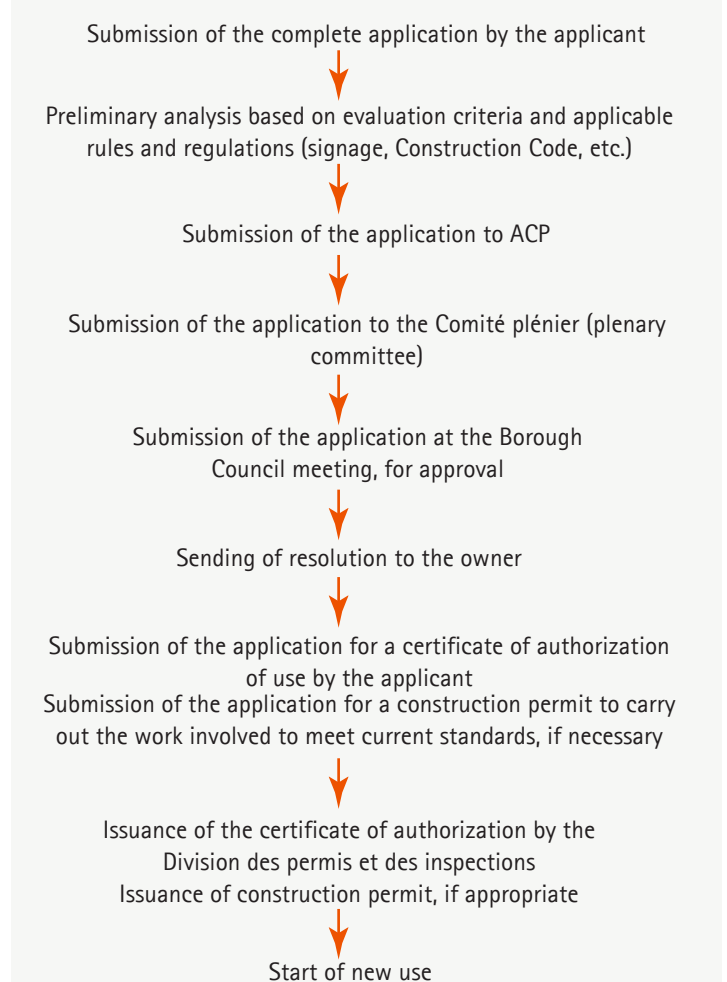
Submission of the complete application by the applicant

Preliminary analysis based on evaluation criteria and applicable rules and regulations (signage, Construction Code, etc.)

Submission of the application to ACP

Submission of the application to the Comité plénier (plenary committee)

Submission of the application at the Borough Council meeting, for approval

Sending of resolution to the owner

Submission of the application for a certificate of authorization of use by the applicant
Submission of the application for a construction permit to carry out the work involved to meet current standards, if necessary

Issuance of the certificate of authorization by the Division des permis et des inspections
Issuance of construction permit, if appropriate

Start of new use